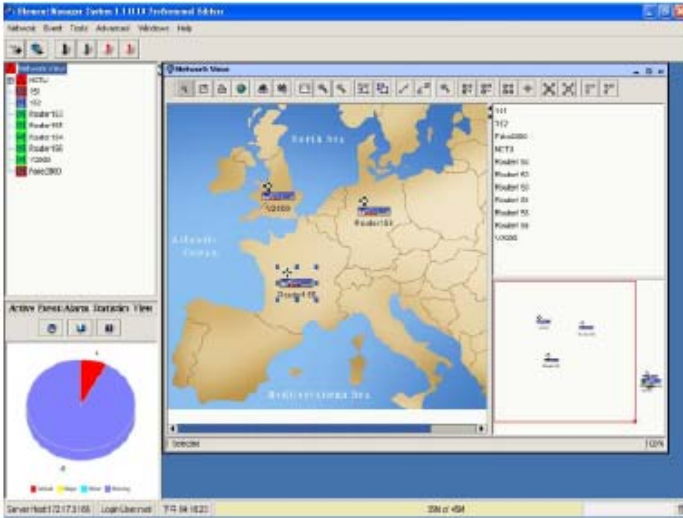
Element Manager System 1.1 (11) Professional Edition
Network Event Tools Advanced Windows Help
Network View
NCTU
511
512
Router 103
Router 153
Router 104
Router 155
V2000
Fake2800
Active Event Alarm Statistics View
Critical Major Minor Warning
Network View
511
512
Fake2800
NCTU
Router 103
Router 153
Router 104
Router 155
Router 150
Router 156
V2000
North Sea
V2000
Router 153
Atlantic Ocean
Router 155
Mediterranean Sea
Selected
100%
Server Host 172.17.3.165
Login User: root
FR 04:18:23
356 of 494